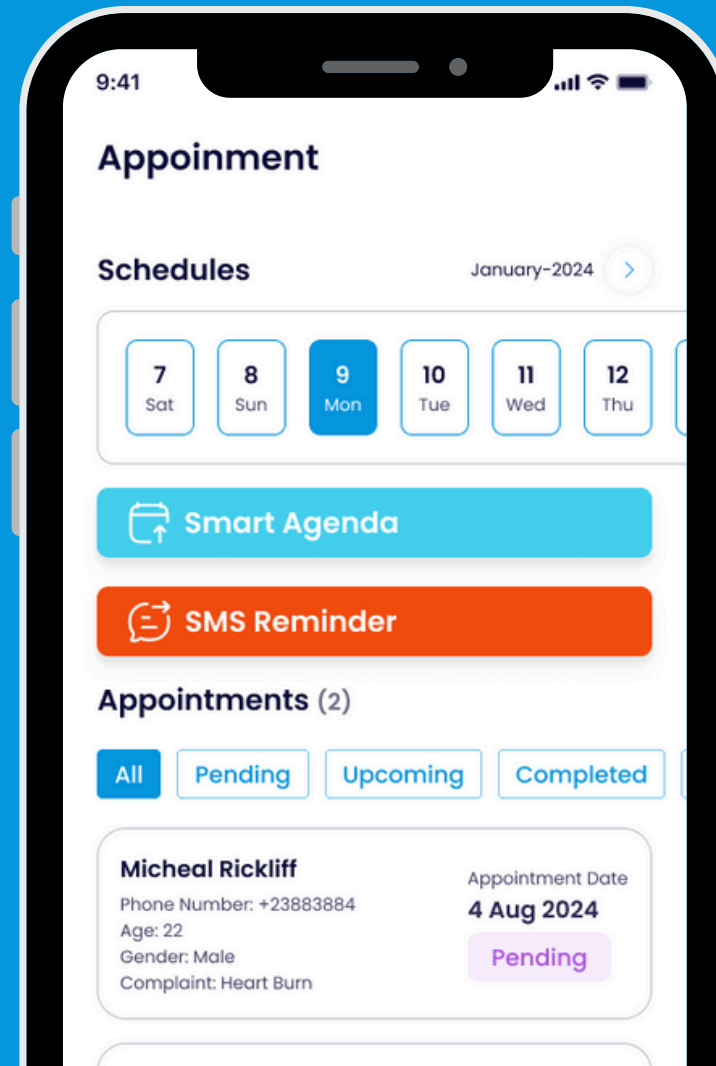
9:41

Appoinment

Schedules

January-2024

7 Sat

8 Sun

9 Mon

10 Tue

11 Wed

12 Thu

Smart Agenda

SMS Reminder

Appointments (2)

All

Pending

Upcoming

Completed

Micheal Rickliff

Phone Number: +23883884
Age: 22
Gender: Male
Complaint: Heart Burn

Appointment Date

4 Aug 2024

Pending